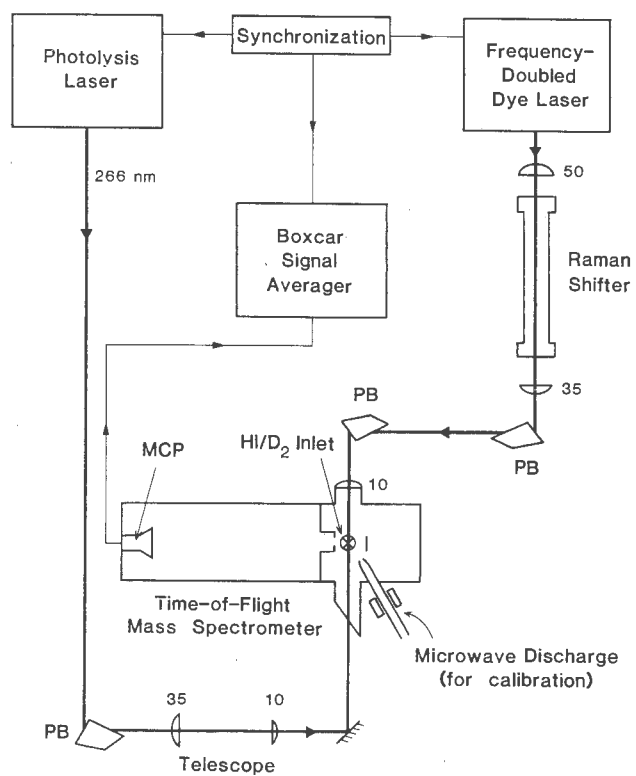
Photolysis Laser

Synchronization

Frequency-Doubled Dye Laser

266 nm

50

Boxcar Signal Averager

Raman Shifter

35

PB

PB

MCP

HI/$D_2$ Inlet

10

Time-of-Flight Mass Spectrometer

Microwave Discharge (for calibration)

PB

35

10

Telescope